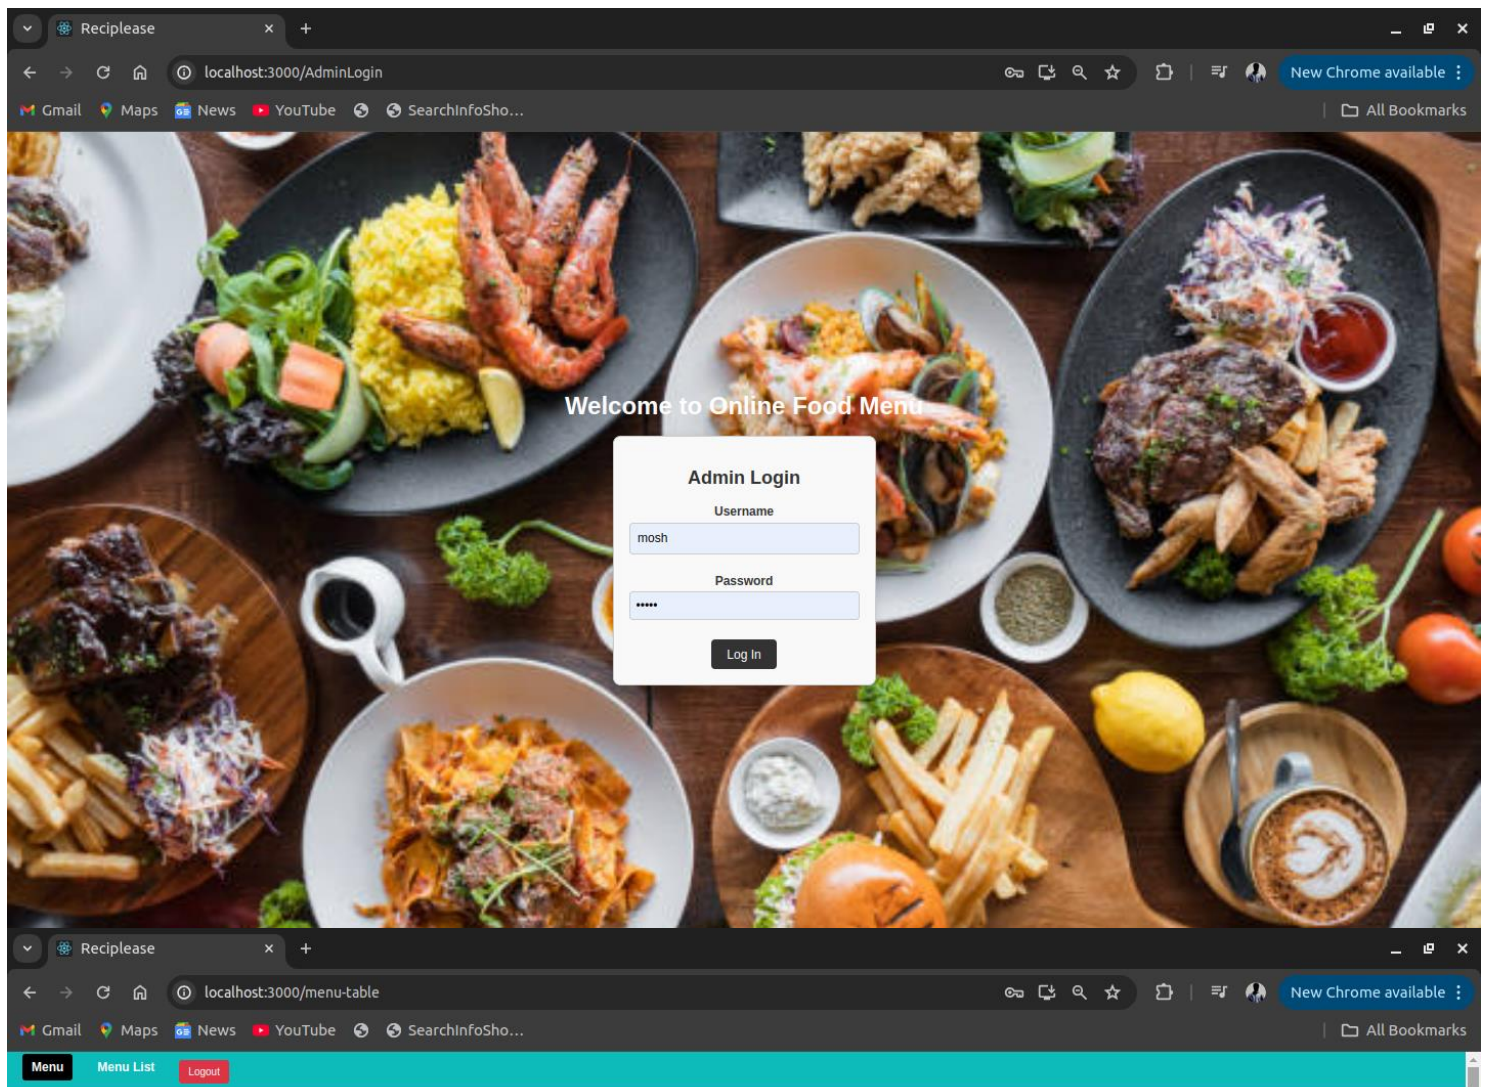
Reciplease
×
+
localhost:3000/AdminLogin
New Chrome available
Gmail Maps News YouTube SearchInfoSho...
All Bookmarks

Welcome to Online Food Menu

Admin Login
Username
mosh
Password
•••••
Log In

Reciplease
×
+
localhost:3000/menu-table
New Chrome available
Gmail Maps News YouTube SearchInfoSho...
All Bookmarks
Menu Menu List Logout